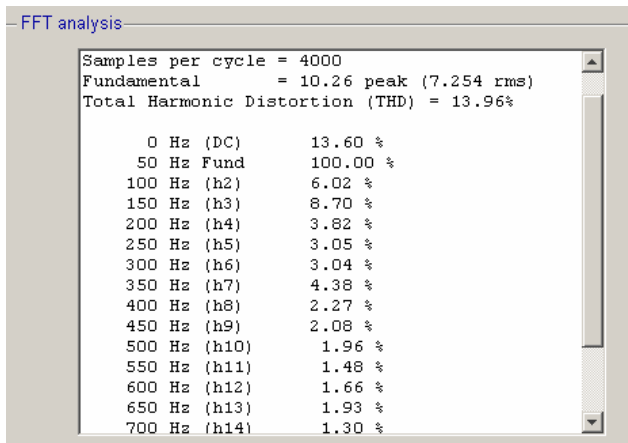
FFT analysis

Samples per cycle = 4000
Fundamental = 10.26 peak (7.254 rms)
Total Harmonic Distortion (THD) = 13.96%

| | | |
|---|---|---|
| 0 Hz | (DC) | 13.60 % |
| 50 Hz | Fund | 100.00 % |
| 100 Hz | (h2) | 6.02 % |
| 150 Hz | (h3) | 8.70 % |
| 200 Hz | (h4) | 3.82 % |
| 250 Hz | (h5) | 3.05 % |
| 300 Hz | (h6) | 3.04 % |
| 350 Hz | (h7) | 4.38 % |
| 400 Hz | (h8) | 2.27 % |
| 450 Hz | (h9) | 2.08 % |
| 500 Hz | (h10) | 1.96 % |
| 550 Hz | (h11) | 1.48 % |
| 600 Hz | (h12) | 1.66 % |
| 650 Hz | (h13) | 1.93 % |
| 700 Hz | (h14) | 1.30 % |